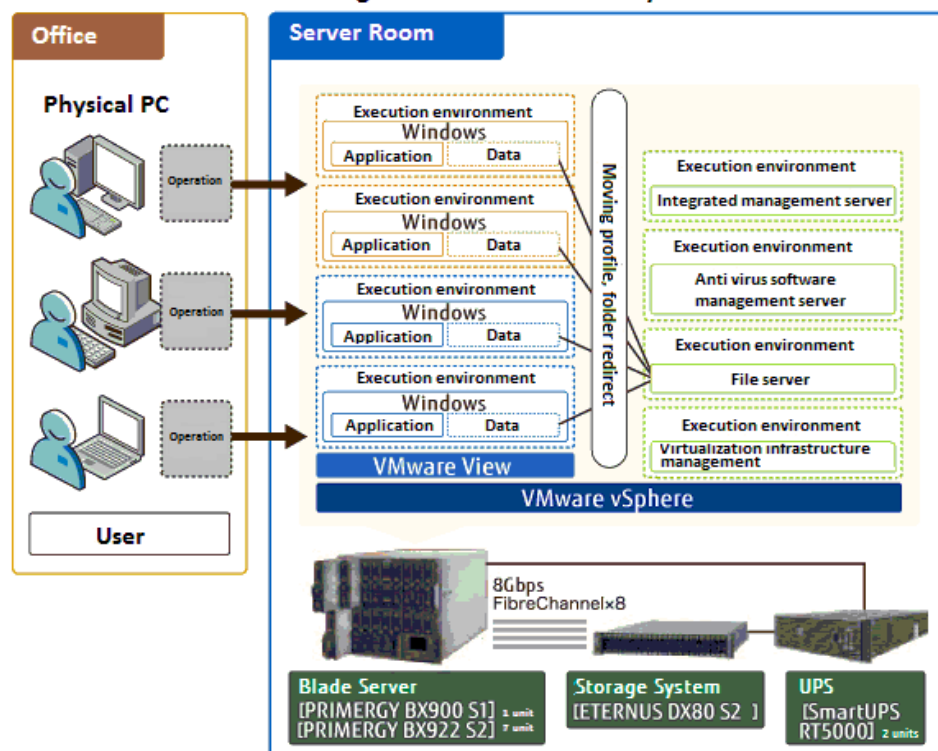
Office

Physical PC

Operation

Operation

Operation

User

Server Room

Execution environment
Windows
Application
Data

Execution environment
Windows
Application
Data

Execution environment
Windows
Application
Data

Execution environment
Windows
Application
Data

VMware View

Moving profile, folder redirect

Execution environment
Integrated management server

Execution environment
Anti virus software management server

Execution environment
File server

Execution environment
Virtualization infrastructure management

VMware vSphere

8Gbps
FibreChannel×8

Blade Server
[PRIMERGY BX900 S1] 1 unit
[PRIMERGY BX922 S2] 7 unit

Storage System
[ETERNUS DX80 S2 ]

UPS
[SmartUPS RT5000] 2 units